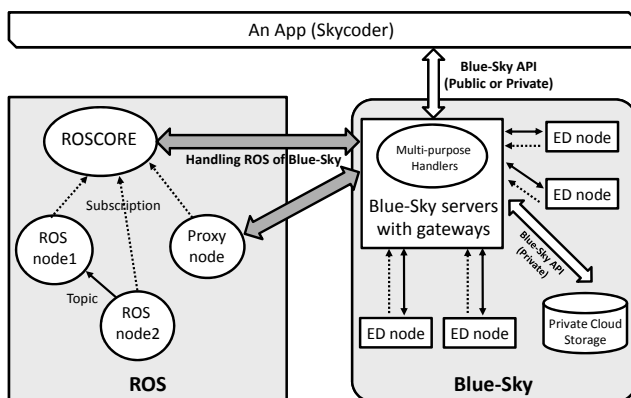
An App (Skycoder)

Blue-Sky API (Public or Private)

ROSCORE

Handling ROS of Blue-Sky

Multi-purpose Handlers

Blue-Sky servers with gateways

ED node

ED node

Subscription

ROS node1

Proxy node

Topic

ROS node2

Blue-Sky API (Private)

ED node

ED node

Private Cloud Storage

ROS

Blue-Sky